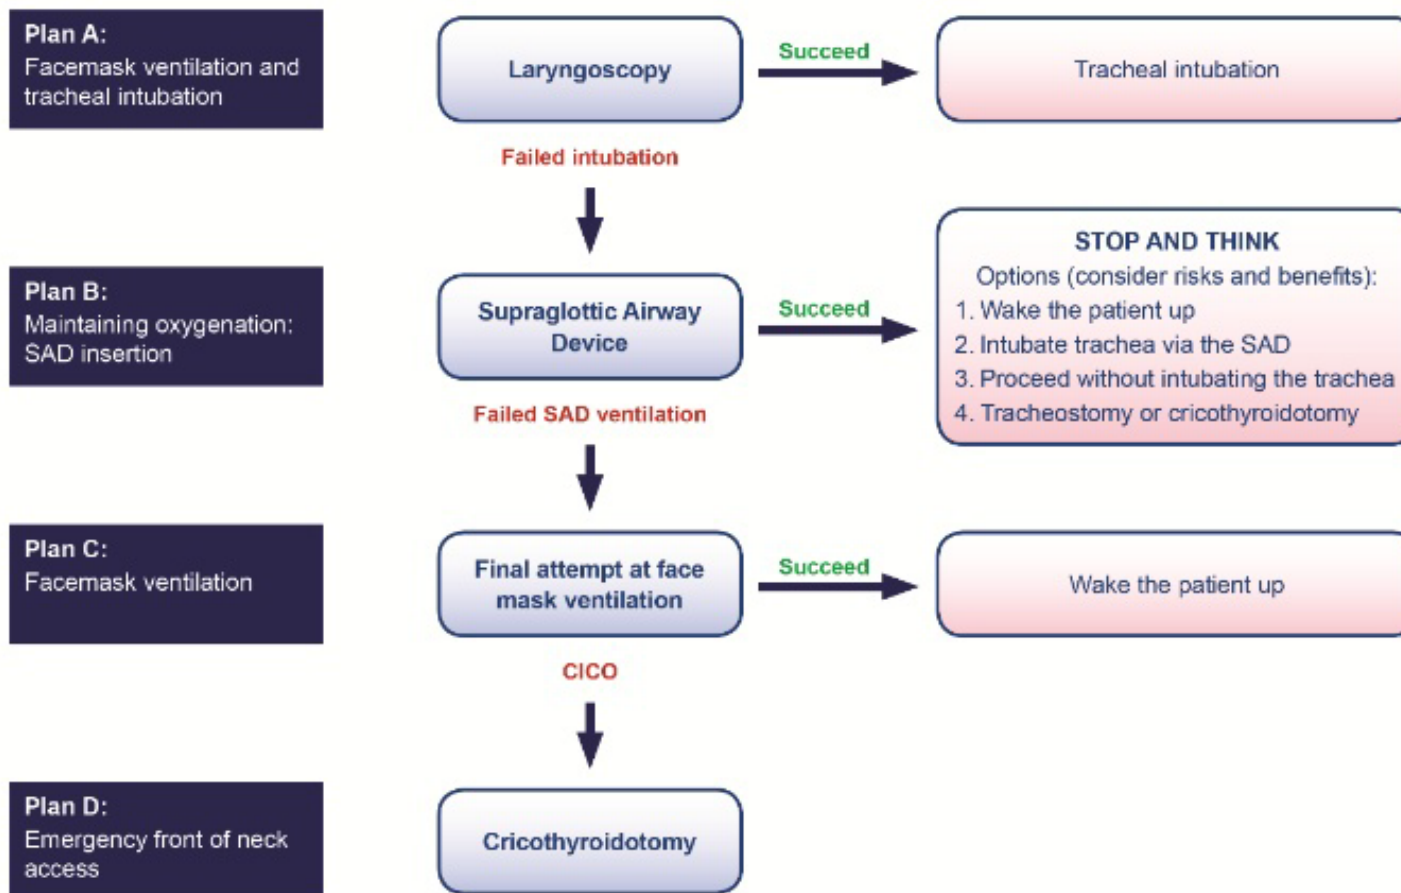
Plan A:
Facemask ventilation and tracheal intubation

Laryngoscopy

Succeed

Tracheal intubation

Failed intubation

Plan B:
Maintaining oxygenation: SAD insertion

Supraglottic Airway Device

Succeed

STOP AND THINK
Options (consider risks and benefits):
1. Wake the patient up
2. Intubate trachea via the SAD
3. Proceed without intubating the trachea
4. Tracheostomy or cricothyroidotomy

Failed SAD ventilation

Plan C:
Facemask ventilation

Final attempt at face mask ventilation

Succeed

Wake the patient up

CICO

Plan D:
Emergency front of neck access

Cricothyroidotomy